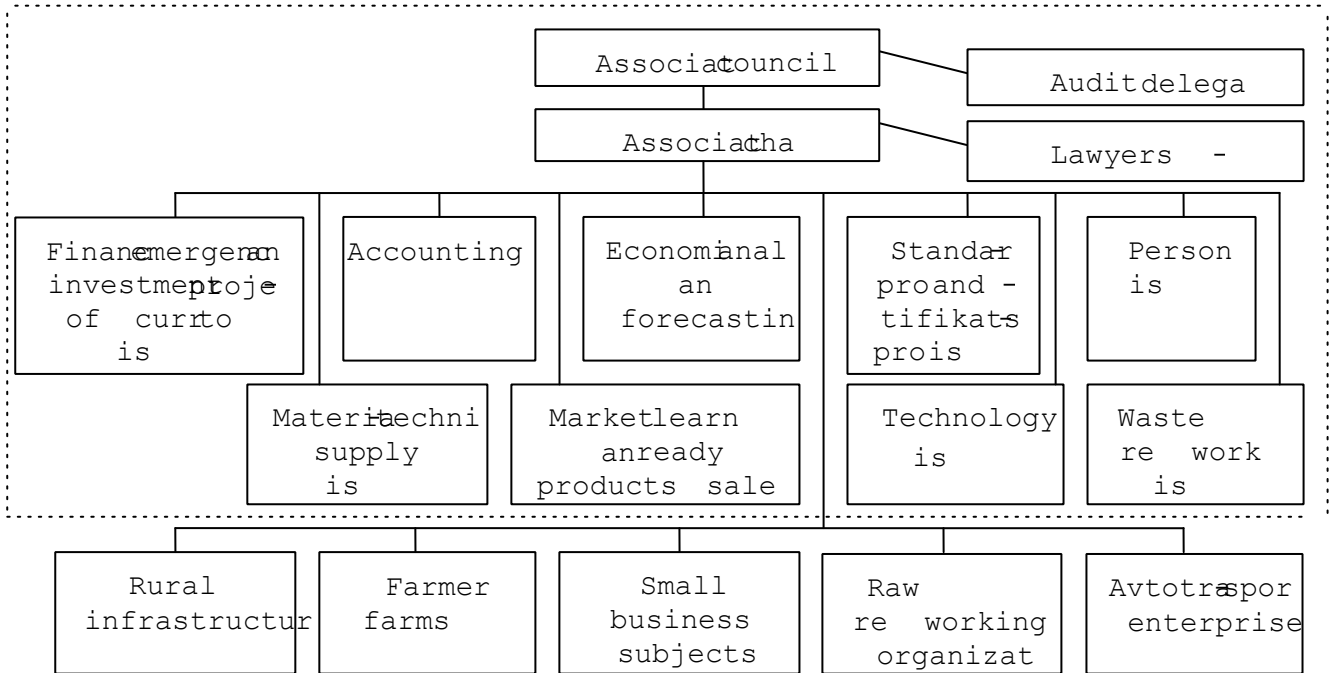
Associatcouncil

Audit delega

Associatcha

Lawyers -

Finanemergenan investmentproje of currto is

Accounting

Economianal an forecastin

Standar proand - tifikats prois

Person is

Materitechni supply is

Marketlearn anready products sale

Technology is

Waste re work is

Rural infrastructur

Farmer farms

Small business subjects

Raw re working organizat

Avtotraspor enterprise